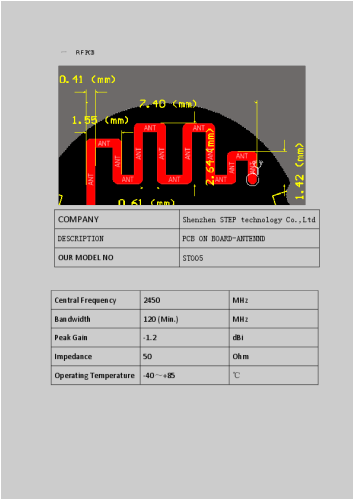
RFX3

0.41 (mm)

7.40 (mm)

1.55 (mm)

ANT

2.64 (mm)

1.42 (mm)

0.61 (mm)

| COMPANY | Shenzhen STEP technology Co.,Ltd |
|---|---|
| DESCRIPTION | PCB ON BOARD-ANTENND |
| OUR MODEL NO | ST005 |

| Central Frequency | 2450 | MHz |
|---|---|---|
| Bandwidth | 120 (Min.) | MHz |
| Peak Gain | -1.2 | dBi |
| Impedance | 50 | Ohm |
| Operating Temperature | -40～+85 | ℃ |